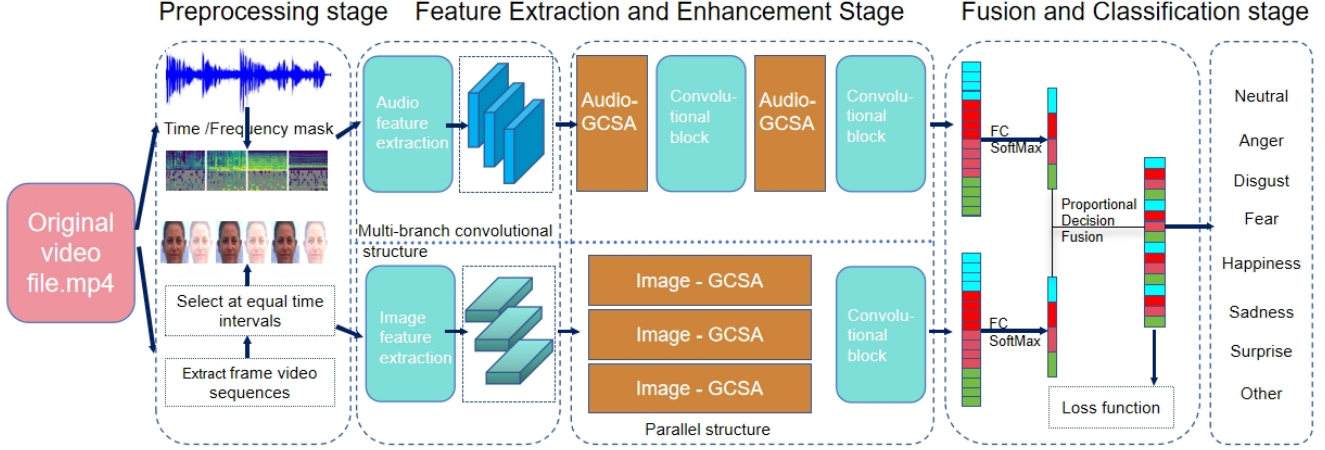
Preprocessing stage

Feature Extraction and Enhancement Stage

Fusion and Classification stage

Original video file.mp4

Time /Frequency mask

Select at equal time intervals

Extract frame video sequences

Audio feature extraction

Multi-branch convolutional structure

Image feature extraction

Audio-GCSA

Convolutional block

Audio-GCSA

Convolutional block

Image - GCSA

Image - GCSA

Image - GCSA

Parallel structure

Convolutional block

FC SoftMax

FC SoftMax

Proportional Decision Fusion

Loss function

Neutral

Anger

Disgust

Fear

Happiness

Sadness

Surprise

Other